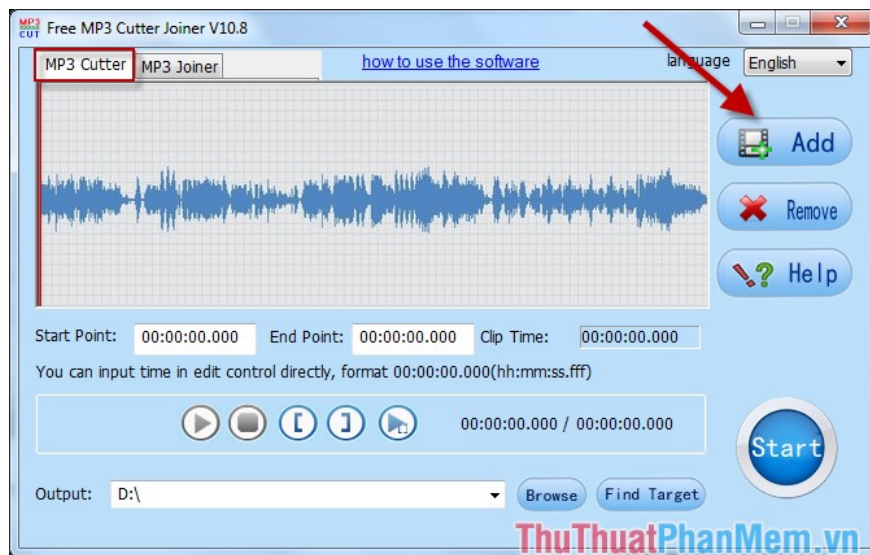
MP3 CUT Free MP3 Cutter Joiner V10.8

MP3 Cutter MP3 Joiner

how to use the software

language English

Add

Remove

Help

Start Point: 00:00:00.000 End Point: 00:00:00.000 Clip Time: 00:00:00.000

You can input time in edit control directly, format 00:00:00.000(hh:mm:ss.fff)

00:00:00.000 / 00:00:00.000

Start

Output: D:\

Browse Find Target

ThuThuatPhanMem.vn